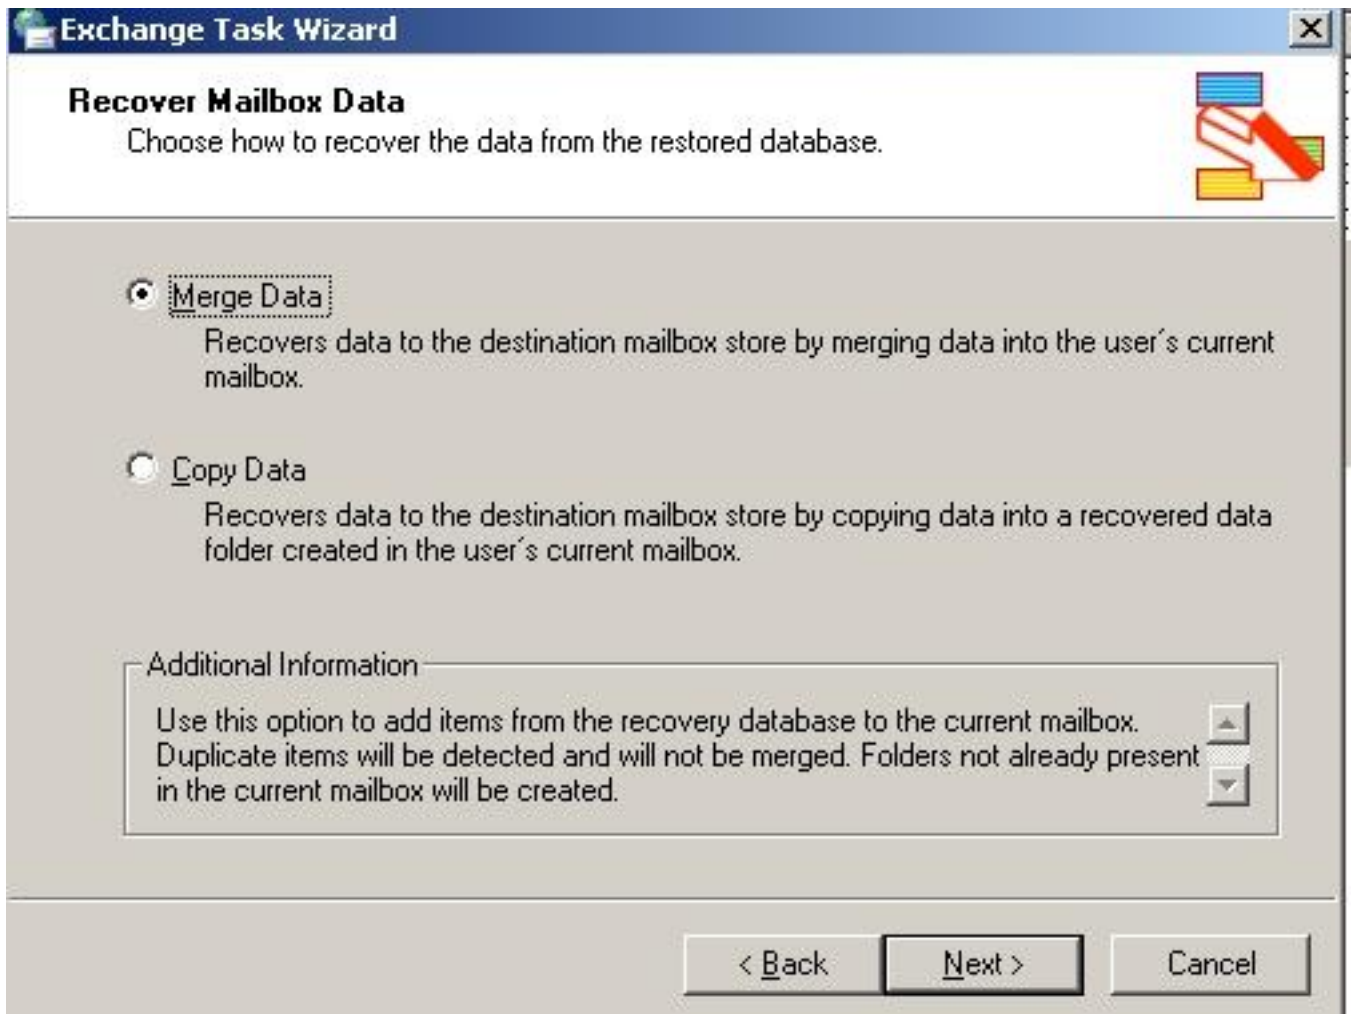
Exchange Task Wizard

Recover Mailbox Data

Choose how to recover the data from the restored database.

Merge Data

Recovers data to the destination mailbox store by merging data into the user´s current mailbox.

Copy Data

Recovers data to the destination mailbox store by copying data into a recovered data folder created in the user´s current mailbox.

Additional Information

Use this option to add items from the recovery database to the current mailbox. Duplicate items will be detected and will not be merged. Folders not already present in the current mailbox will be created.

< Back

Next >

Cancel